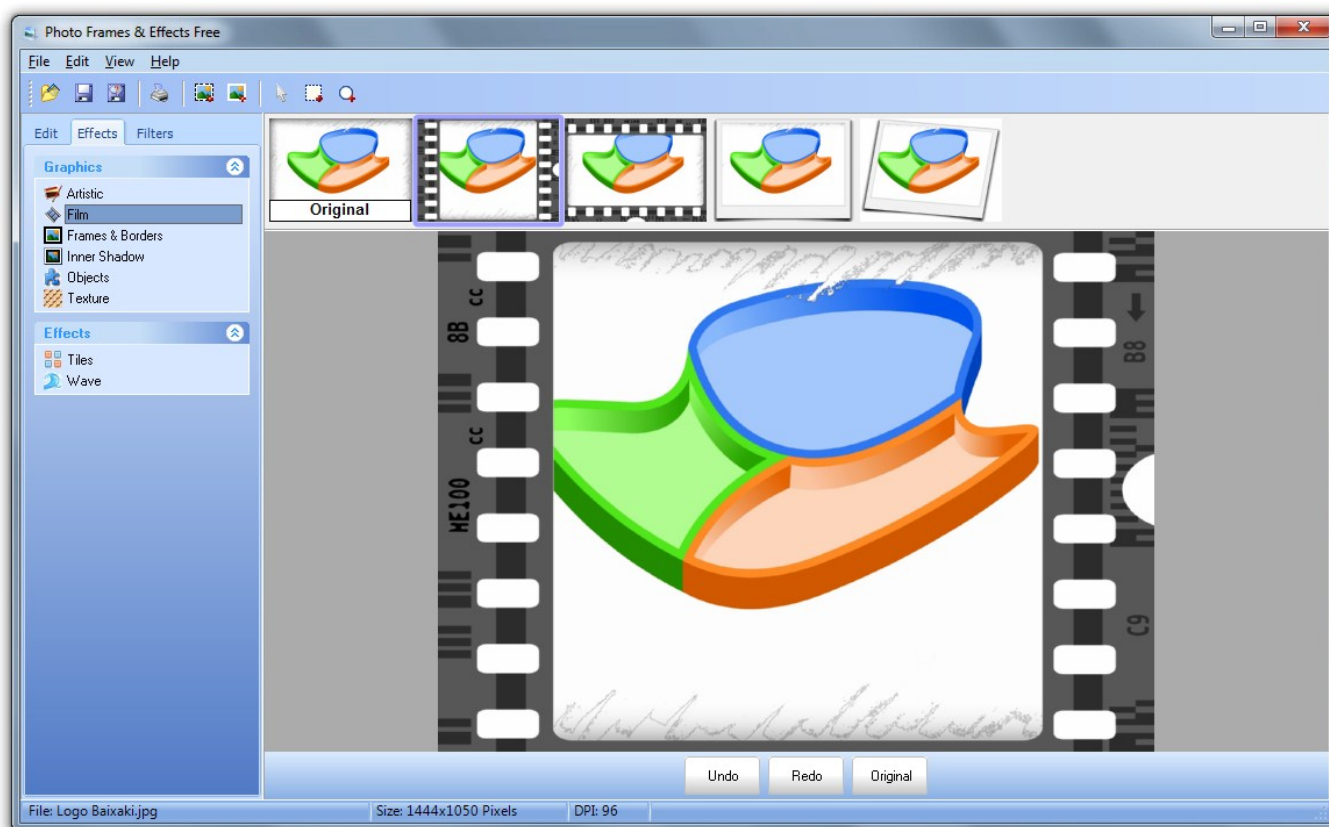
Photo Frames & Effects Free

File Edit View Help

Edit Effects Filters

Graphics
Artistic
Film
Frames & Borders
Inner Shadow
Objects
Texture

Effects
Tiles
Wave

Original

CC
8B
CC
ME100

B8
C9

Undo Redo Original

File: Logo Baixaki.jpg Size: 1444x1050 Pixels DPI: 96